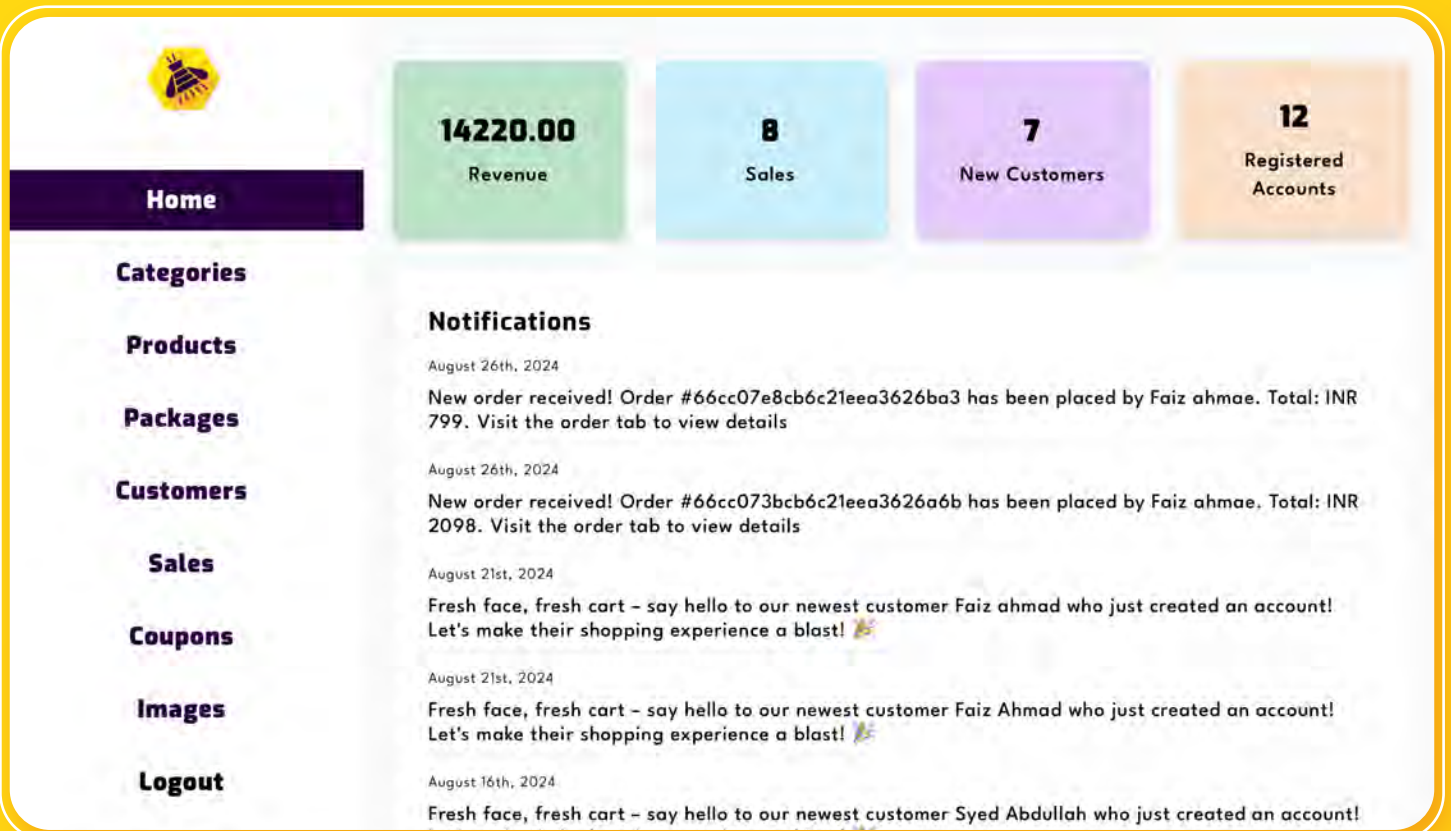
Home

Categories

Products

Packages

Customers

Sales

Coupons

Images

Logout

14220.00
Revenue

8
Sales

7
New Customers

12
Registered Accounts

Notifications

August 26th, 2024

New order received! Order #66cc07e8cb6c21eea3626ba3 has been placed by Faiz ahmae. Total: INR 799. Visit the order tab to view details

August 26th, 2024

New order received! Order #66cc073bcb6c21eea3626a6b has been placed by Faiz ahmae. Total: INR 2098. Visit the order tab to view details

August 21st, 2024

Fresh face, fresh cart - say hello to our newest customer Faiz ahmad who just created an account! Let's make their shopping experience a blast! 🎉

August 21st, 2024

Fresh face, fresh cart - say hello to our newest customer Faiz Ahmad who just created an account! Let's make their shopping experience a blast! 🎉

August 16th, 2024

Fresh face, fresh cart - say hello to our newest customer Syed Abdullah who just created an account! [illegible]